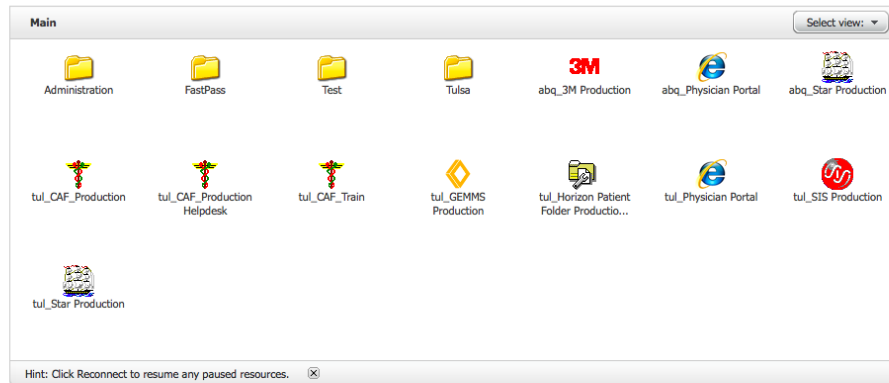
Main

Select view:

Administration

FastPass

Test

Tulsa

3M

abq_3M Production

abq_Physician Portal

abq_Star Production

tul_CAF_Production

tul_CAF_Production Helpdesk

tul_CAF_Train

tul_GEMMS Production

tul_Horizon Patient Folder Productio...

tul_Physician Portal

tul_SIS Production

tul_Star Production

Hint: Click Reconnect to resume any paused resources.